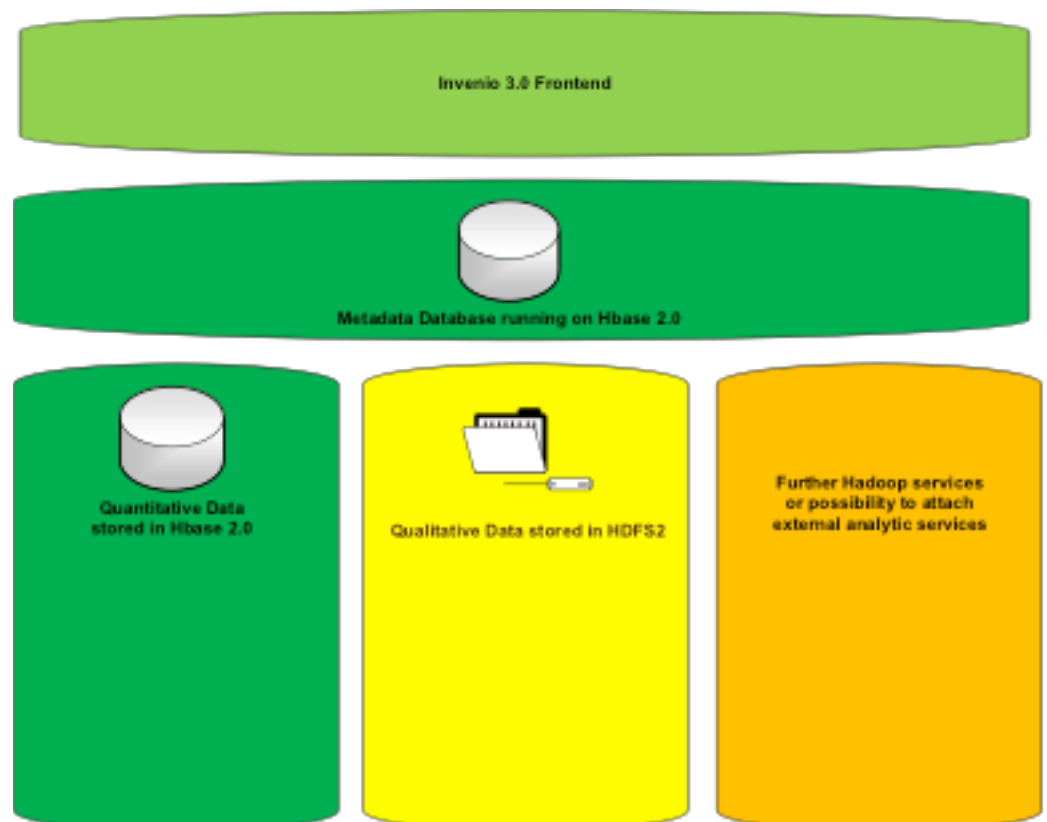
Invenio 3.0 Frontend

Metadata Database running on Hbase 2.0

Quantitative Data stored in Hbase 2.0

Qualitative Data stored in HDFS2

Further Hadoop services or possibility to attach external analytic services